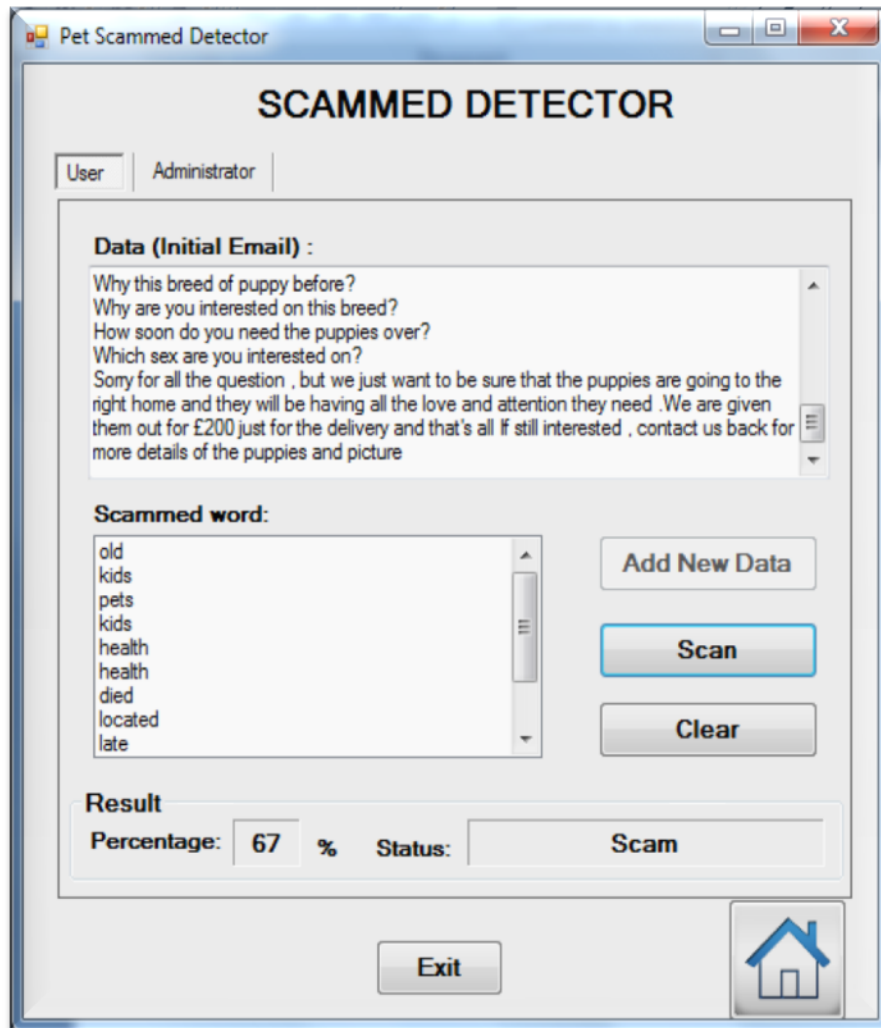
Pet Scammed Detector

SCAMMED DETECTOR

User
Administrator

Data (Initial Email) :

Why this breed of puppy before?
Why are you interested on this breed?
How soon do you need the puppies over?
Which sex are you interested on?
Sorry for all the question , but we just want to be sure that the puppies are going to the right home and they will be having all the love and attention they need .We are given them out for £200 just for the delivery and that's all If still interested , contact us back for more details of the puppies and picture

Scammed word:

old
kids
pets
kids
health
health
died
located
late

Add New Data

Scan

Clear

Result

Percentage: 67 % Status: Scam

Exit